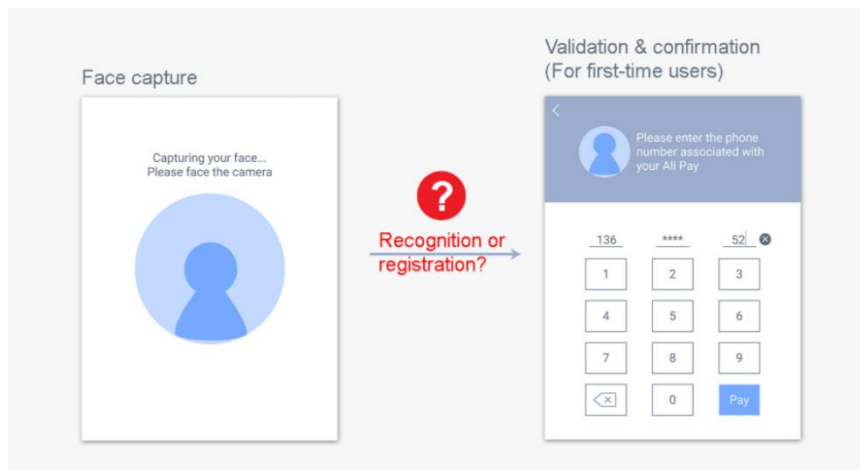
Face capture

Capturing your face...
Please face the camera

?

Recognition or registration?

Validation & confirmation
(For first-time users)

<

Please enter the phone number associated with your Ali Pay

136 **** 52

| 1 | 2 | 3 |
|---|---|---|
| 4 | 5 | 6 |
| 7 | 8 | 9 |
|  | 0 | Pay |